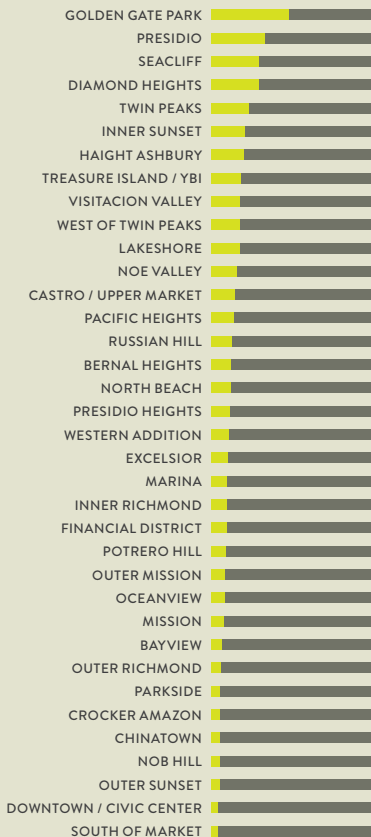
GOLDEN GATE PARK
PRESIDIO
SEACLIFF
DIAMOND HEIGHTS
TWIN PEAKS
INNER SUNSET
HAIGHT ASHBURY
TREASURE ISLAND / YBI
VISITACION VALLEY
WEST OF TWIN PEAKS
LAKESHORE
NOE VALLEY
CASTRO / UPPER MARKET
PACIFIC HEIGHTS
RUSSIAN HILL
BERNAL HEIGHTS
NORTH BEACH
PRESIDIO HEIGHTS
WESTERN ADDITION
EXCELSIOR
MARINA
INNER RICHMOND
FINANCIAL DISTRICT
POTRERO HILL
OUTER MISSION
OCEANVIEW
MISSION
BAYVIEW
OUTER RICHMOND
PARKSIDE
CROCKER AMAZON
CHINATOWN
NOB HILL
OUTER SUNSET
DOWNTOWN / CIVIC CENTER
SOUTH OF MARKET